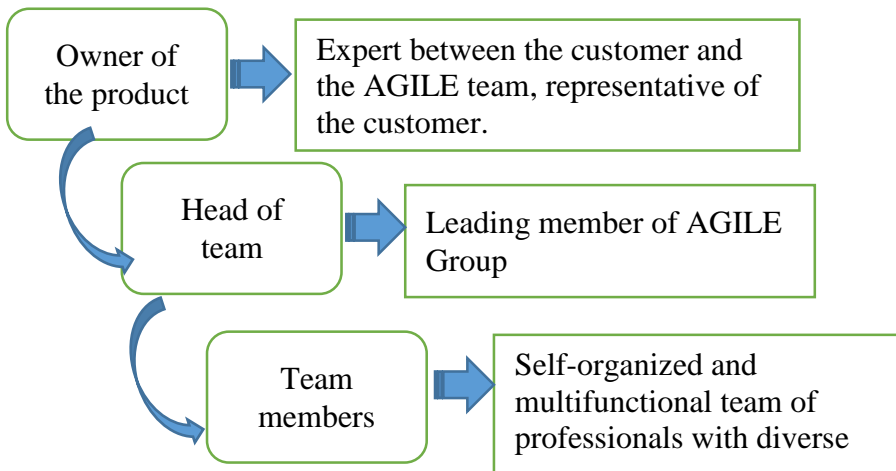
Owner of the product

Expert between the customer and the AGILE team, representative of the customer.

Head of team

Leading member of AGILE Group

Team members

Self-organized and multifunctional team of professionals with diverse